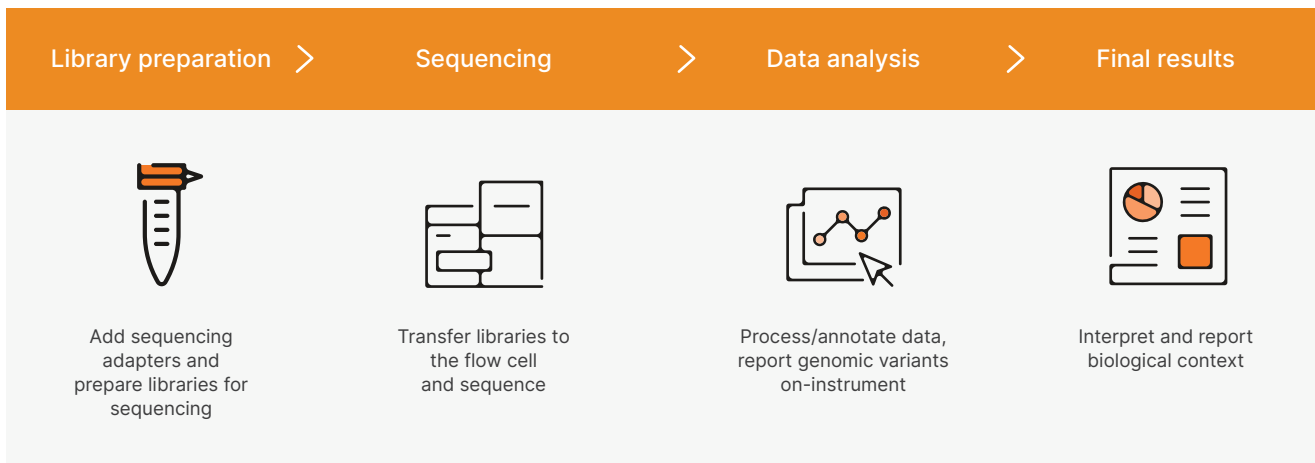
Library preparation

Sequencing

Data analysis

Final results

Add sequencing adapters and prepare libraries for sequencing

Transfer libraries to the flow cell and sequence

Process/annotate data, report genomic variants on-instrument

Interpret and report biological context